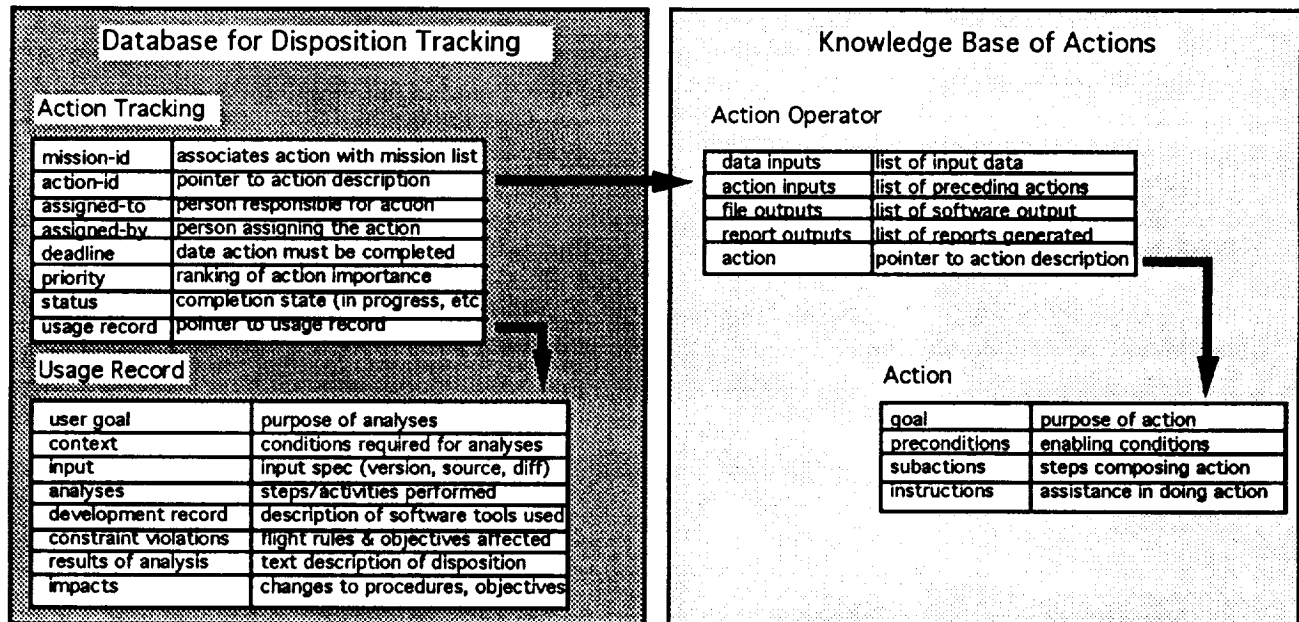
Database for Disposition Tracking

Action Tracking

| mission-id | associates action with mission list |
|---|---|
| action-id | pointer to action description |
| assigned-to | person responsible for action |
| assigned-by | person assigning the action |
| deadline | date action must be completed |
| priority | ranking of action importance |
| status | completion state (in progress, etc |
| usage record | pointer to usage record |

Usage Record

| user goal | purpose of analyses |
|---|---|
| context | conditions required for analyses |
| input | input spec (version, source, diff) |
| analyses | steps/activities performed |
| development record | description of software tools used |
| constraint violations | flight rules & objectives affected |
| results of analysis | text description of disposition |
| impacts | changes to procedures, objectives |

Knowledge Base of Actions

Action Operator

| data inputs | list of input data |
|---|---|
| action inputs | list of preceding actions |
| file outputs | list of software output |
| report outputs | list of reports generated |
| action | pointer to action description |

Action

| goal | purpose of action |
|---|---|
| preconditions | enabling conditions |
| subactions | steps composing action |
| instructions | assistance in doing action |